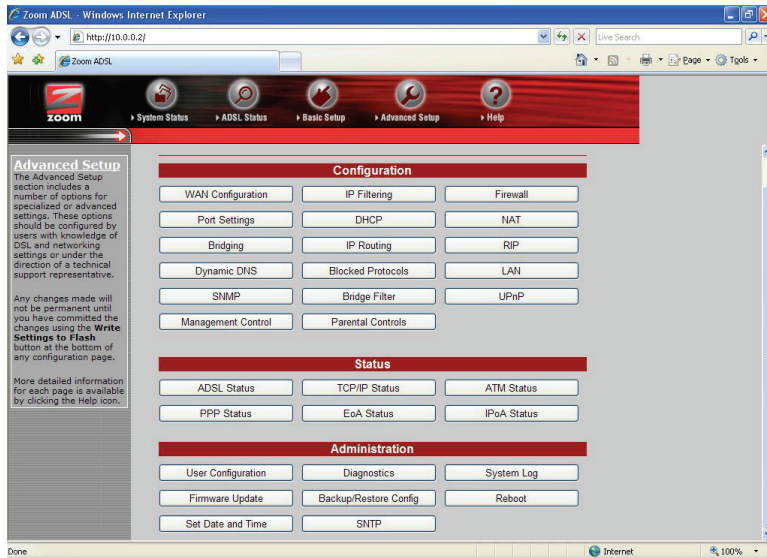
Zoom ADSL - Windows Internet Explorer

http://10.0.0.2/

Live Search

Zoom ADSL

Page · Tools ·

zoom

System Status ADSL Status Basic Setup Advanced Setup Help

Advanced Setup
The Advanced Setup section includes a number of options for specialized or advanced settings. These options should be configured by users with knowledge of DSL and networking settings or under the direction of a technical support representative.

Any changes made will not be permanent until you have committed the changes using the **Write Settings to Flash** button at the bottom of any configuration page.

More detailed information for each page is available by clicking the Help icon.

Configuration

| WAN Configuration | IP Filtering | Firewall |
|---|---|---|
| Port Settings | DHCP | NAT |
| Bridging | IP Routing | RIP |
| Dynamic DNS | Blocked Protocols | LAN |
| SNMP | Bridge Filter | UPnP |
| Management Control | Parental Controls | |

Status

| ADSL Status | TCP/IP Status | ATM Status |
|---|---|---|
| PPP Status | EoA Status | IPoA Status |

Administration

| User Configuration | Diagnostics | System Log |
|---|---|---|
| Firmware Update | Backup/Restore Config | Reboot |
| Set Date and Time | SNTP | |

Done

Internet

100%